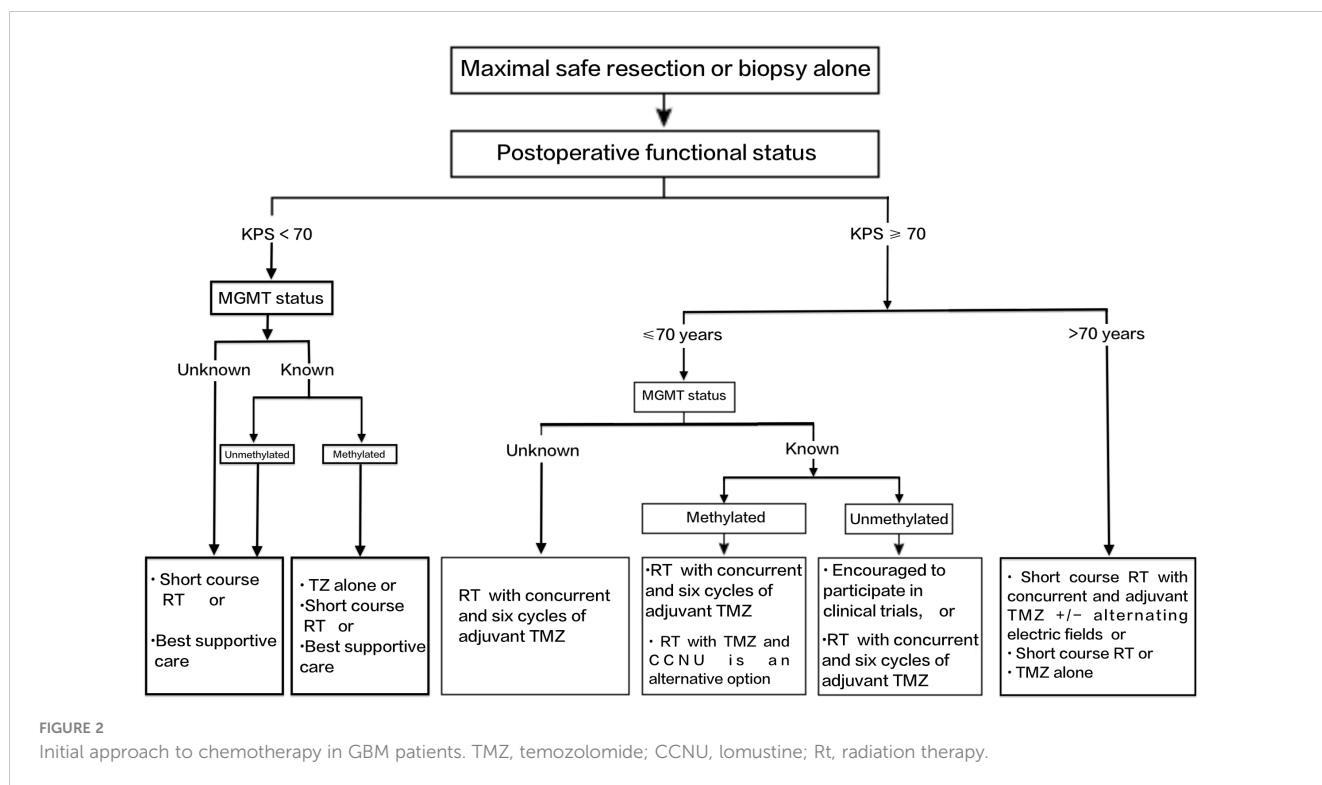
Maximal safe resection or biopsy alone

Postoperative functional status

KPS < 70

KPS ⩾ 70

MGMT status

Unknown

Known

Unmethylated

Methylated

· Short course RT or

·Best supportive care

· TZ alone or

·Short course RT or

·Best supportive care

≤70 years

>70 years

MGMT status

Unknown

Known

Methylated

Unmethylated

RT with concurrent and six cycles of adjuvant TMZ

·RT with concurrent and six cycles of adjuvant TMZ

· RT with TMZ and CCNU is an alternative option

· Encouraged to participate in clinical trials, or

·RT with concurrent and six cycles of adjuvant TMZ

· Short course RT with concurrent and adjuvant TMZ +/− alternating electric fields or

· Short course RT or

· TMZ alone

FIGURE 2

Initial approach to chemotherapy in GBM patients. TMZ, temozolomide; CCNU, lomustine; Rt, radiation therapy.